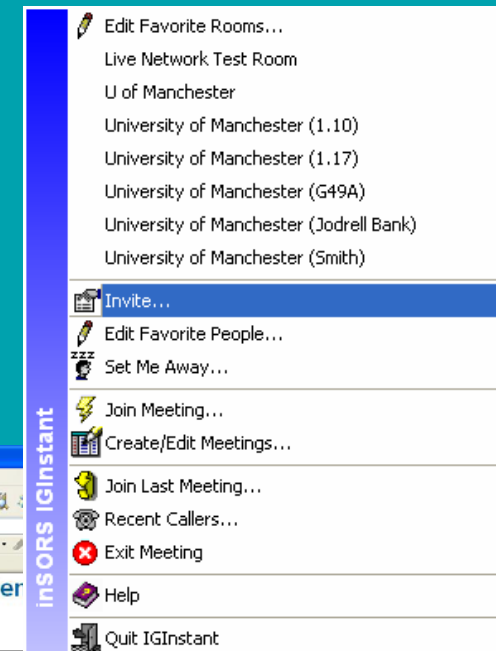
inSORS IGInstant

Edit Favorite Rooms...
Live Network Test Room
U of Manchester
University of Manchester (1.10)
University of Manchester (1.17)
University of Manchester (G49A)
University of Manchester (Jodrell Bank)
University of Manchester (Smith)

Invite...
Edit Favorite People...
zzz
Set Me Away...

Join Meeting...
Create/Edit Meetings...

Join Last Meeting...
Recent Callers...
Exit Meeting

Help

Quit IGInstant

er